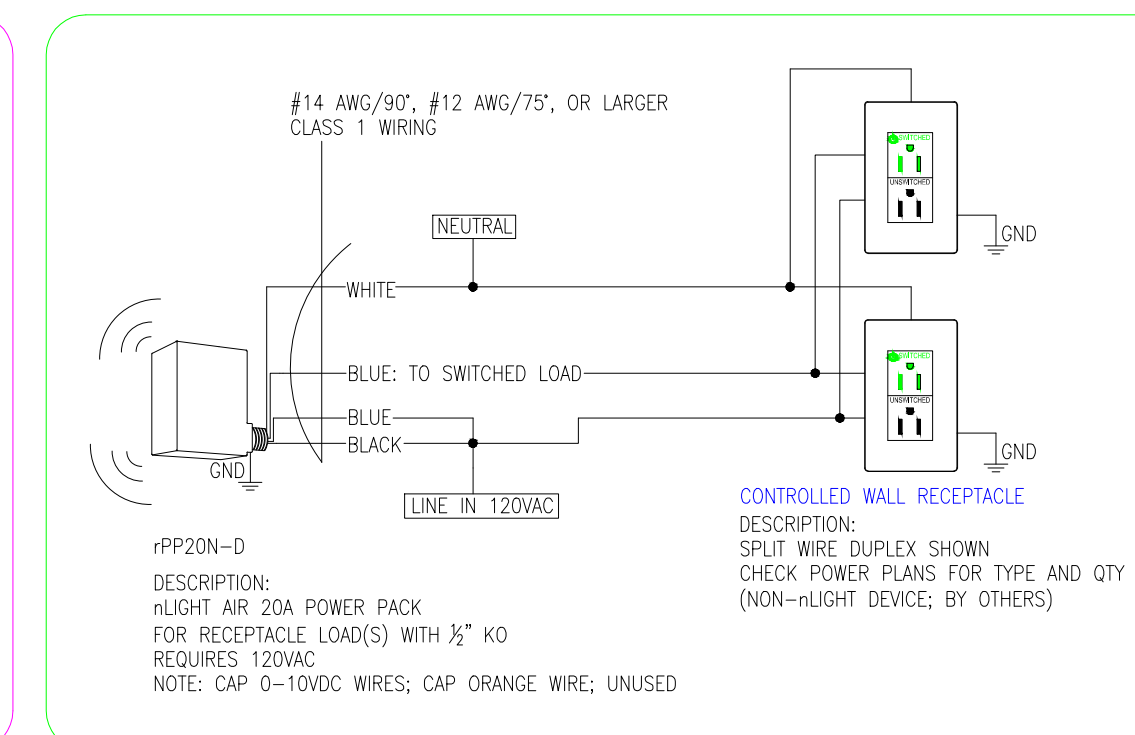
#14 AWG/90°, #12 AWG/75°, OR LARGER
CLASS 1 WIRING

NEUTRAL

WHITE

BLUE: TO SWITCHED LOAD

BLUE

BLACK

GND

LINE IN 120VAC

SWITCHED
UNSWITCHED

GND

SWITCHED
UNSWITCHED

GND

rPP20N-D

DESCRIPTION:
nLIGHT AIR 20A POWER PACK
FOR RECEPTACLE LOAD(S) WITH $\frac{1}{2}$" KO
REQUIRES 120VAC
NOTE: CAP 0-10VDC WIRES; CAP ORANGE WIRE; UNUSED

CONTROLLED WALL RECEPTACLE
DESCRIPTION:
SPLIT WIRE DUPLEX SHOWN
CHECK POWER PLANS FOR TYPE AND QTY
(NON-nLIGHT DEVICE; BY OTHERS)